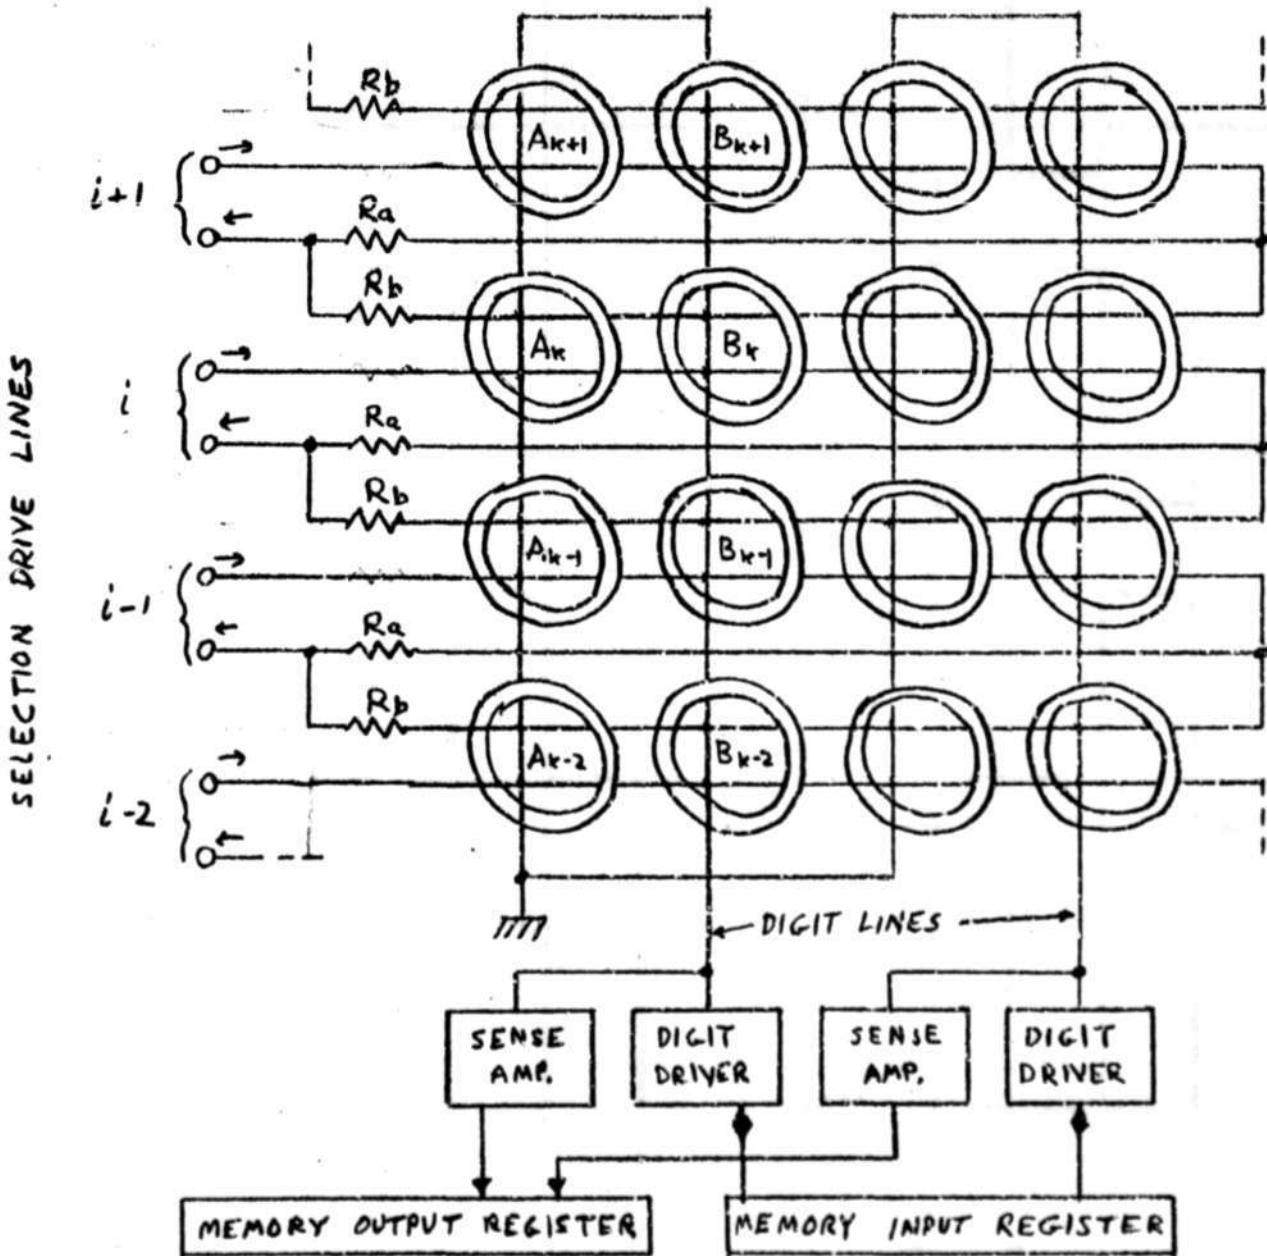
SELECTION DRIVE LINES

Rb

$i+1$

Ra

Rb

$i$

Ra

Rb

$i-1$

Ra

Rb

$i-2$

$A_{k+1}$

$B_{k+1}$

$A_k$

$B_k$

$A_{k-1}$

$B_{k-1}$

$A_{k-2}$

$B_{k-2}$

DIGIT LINES

SENSE AMP.

DIGIT DRIVER

SENSE AMP.

DIGIT DRIVER

MEMORY OUTPUT REGISTER

MEMORY INPUT REGISTER